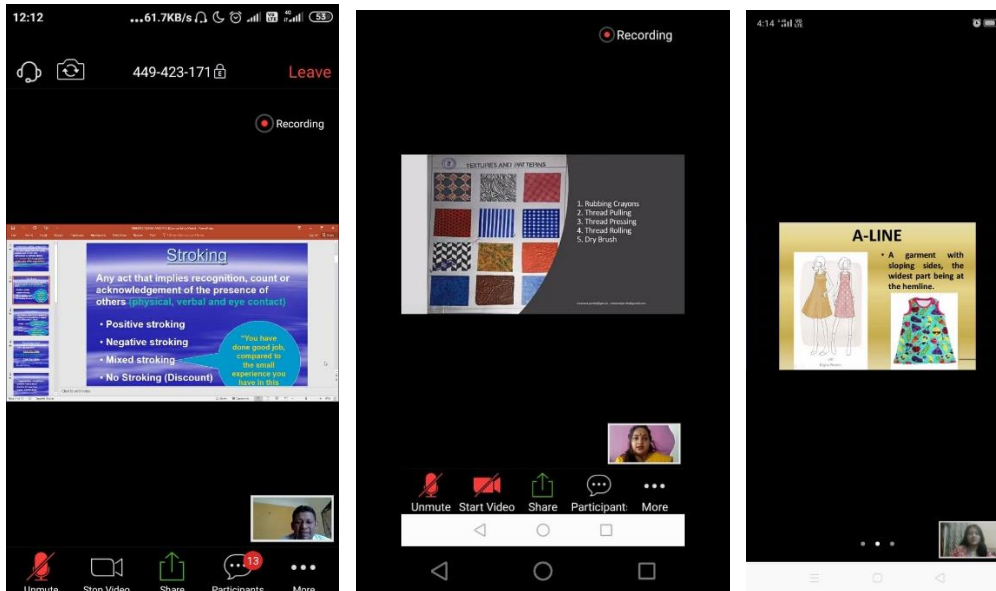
12:12 ...61.7KB/s 53

449-423-171 Leave

Recording

Stroking

Any act that implies recognition, count or acknowledgement of the presence of others (physical, verbal and eye contact)

• Positive stroking
• Negative stroking
• Mixed stroking
• No Stroking (Discount)

"You have done good job, compared to the small experience you have in this

Unmute Stop Video Share 13 Participants More

Recording

TEXTURES AND PATTERNS

1. Rubbing Crayons
2. Thread Pulling
3. Thread Pressing
4. Thread Rolling
5. Dry Brush

Unmute Start Video Share Participants More

4:14

A-LINE

• A garment with sloping sides, the widest part being at the hemline.